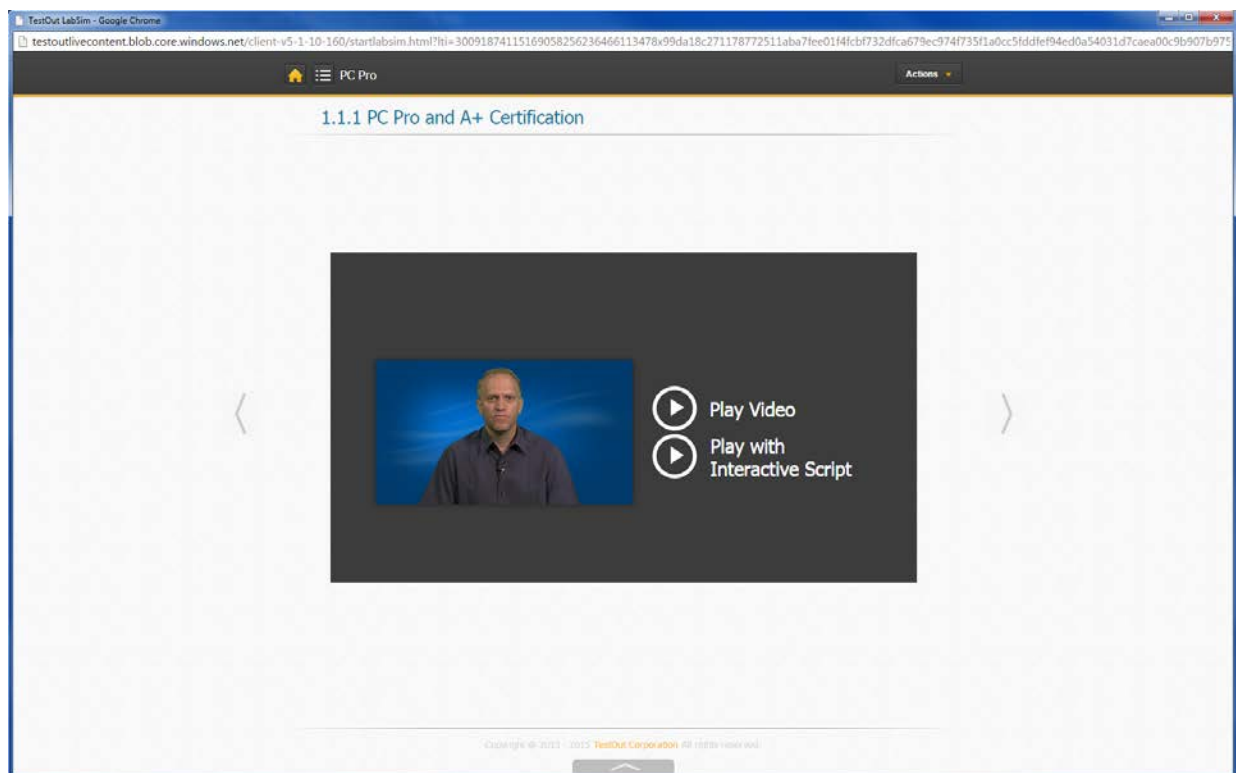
TestOut LabSim - Google Chrome

testoutlivecontent.blob.core.windows.net/client-v5-1-10-160/startlabsim.html?hi=30091874115169058256236466113478x99da18c271178772511aba7fee01f4fcbf732dfca679ec974f735f1a0cc5fddfef94ed0a54031d7caea00c9b907b975

PC Pro

Actions

1.1.1 PC Pro and A+ Certification

Play Video

Play with Interactive Script

Copyright © 2013 - 2015 TestOut Corporation All rights reserved.